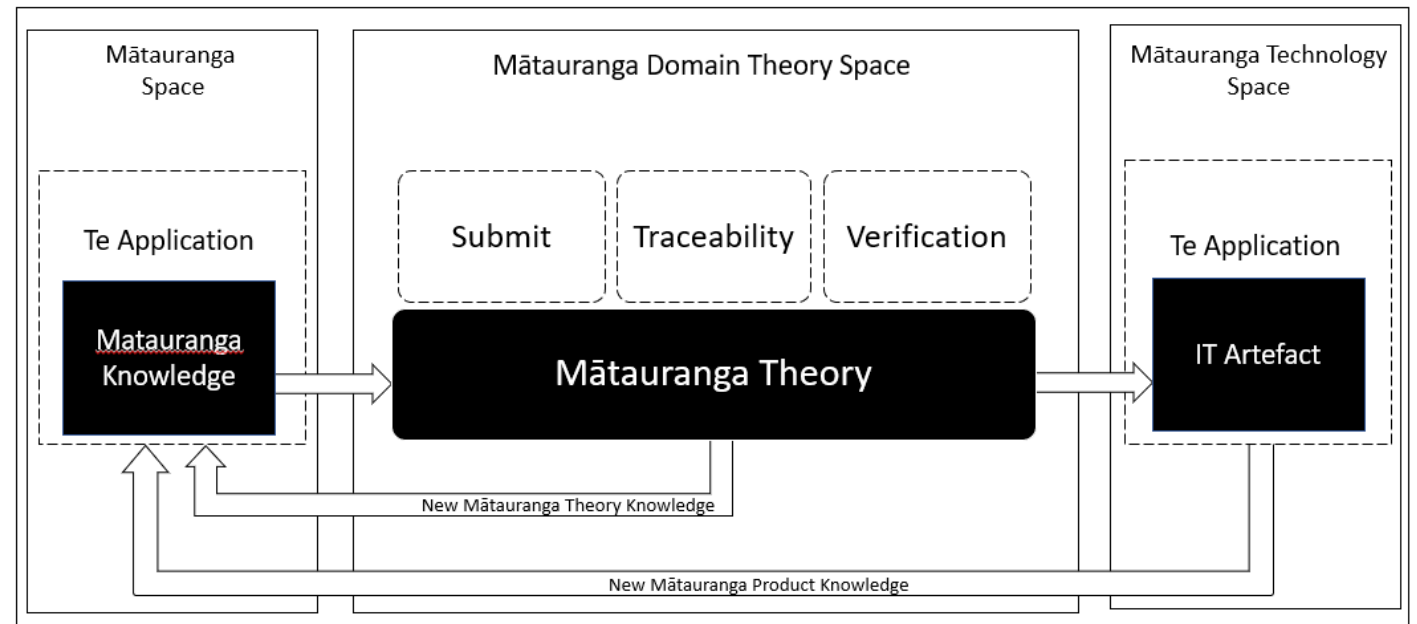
Mātauranga Space

Mātauranga Domain Theory Space

Mātauranga Technology Space

Te Application

Matauranga Knowledge

Submit

Traceability

Verification

Mātauranga Theory

Te Application

IT Artefact

New Mātauranga Theory Knowledge

New Mātauranga Product Knowledge